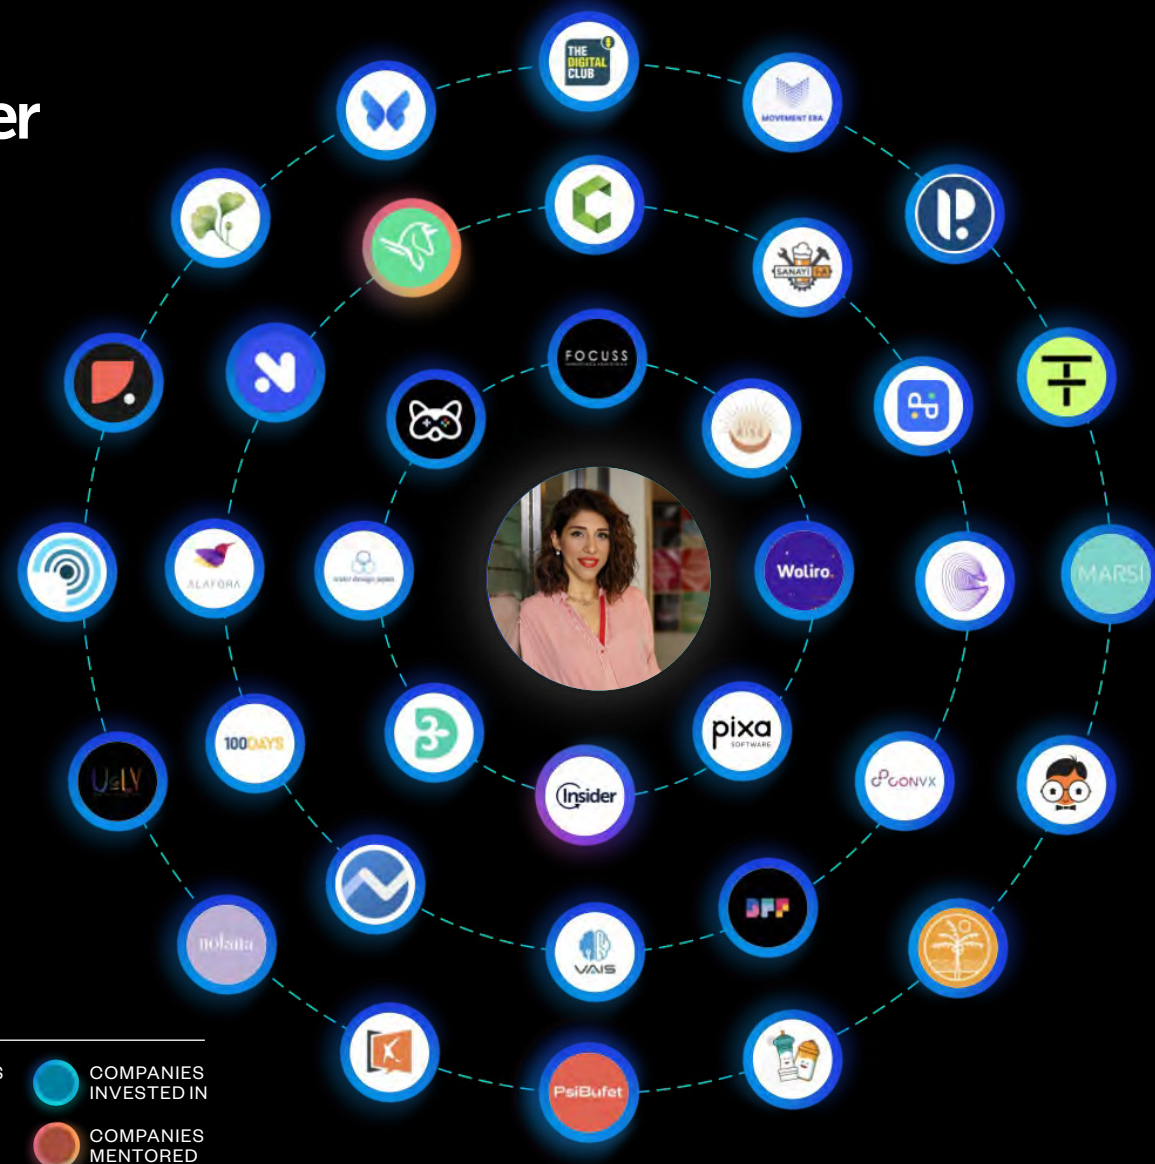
er

THE DIGITAL CLUB

MOVEMENT ERA

SANAYI

FOCUSS

Woliro

MARSI

ALAFORA

water design japan

100DAYS

pixa SOFTWARE

Insider

CONVX

UgLY

DFF

VAIS

nolana

PsiBufet

s

COMPANIES INVESTED IN

COMPANIES MENTORED